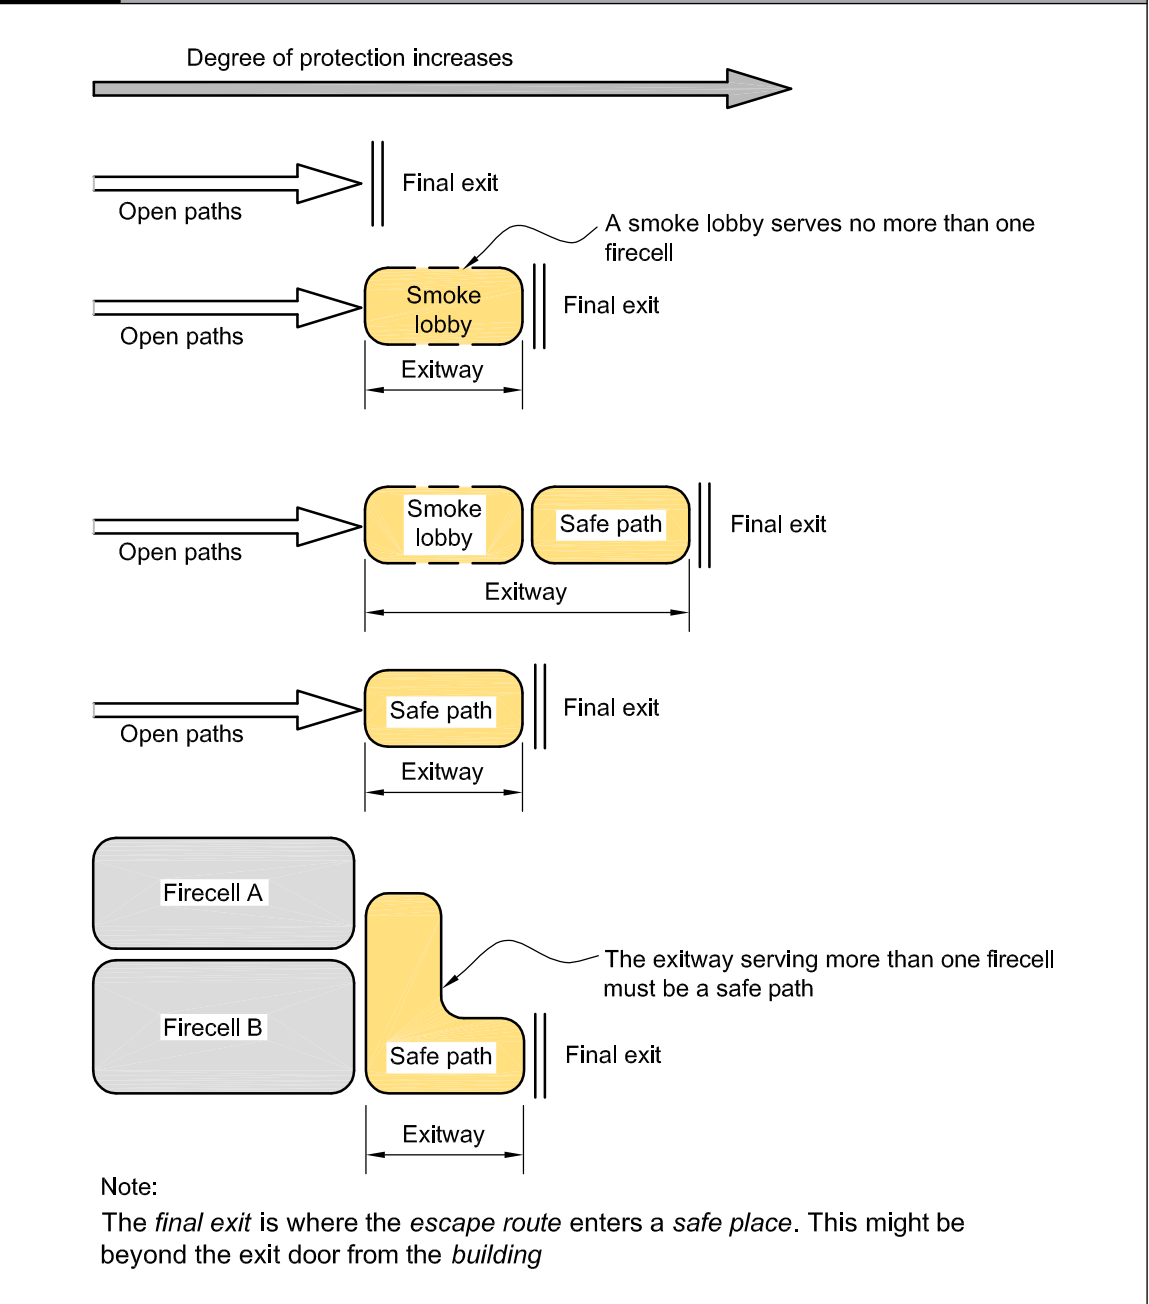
Degree of protection increases

Open paths

Final exit

A smoke lobby serves no more than one firecell

Open paths

Smoke lobby

Final exit

Exitway

Open paths

Smoke lobby

Safe path

Final exit

Exitway

Open paths

Safe path

Final exit

Exitway

Firecell A

Firecell B

The exitway serving more than one firecell must be a safe path

Safe path

Final exit

Exitway

Note:

The *final exit* is where the *escape route* enters a *safe place*. This might be beyond the exit door from the *building*